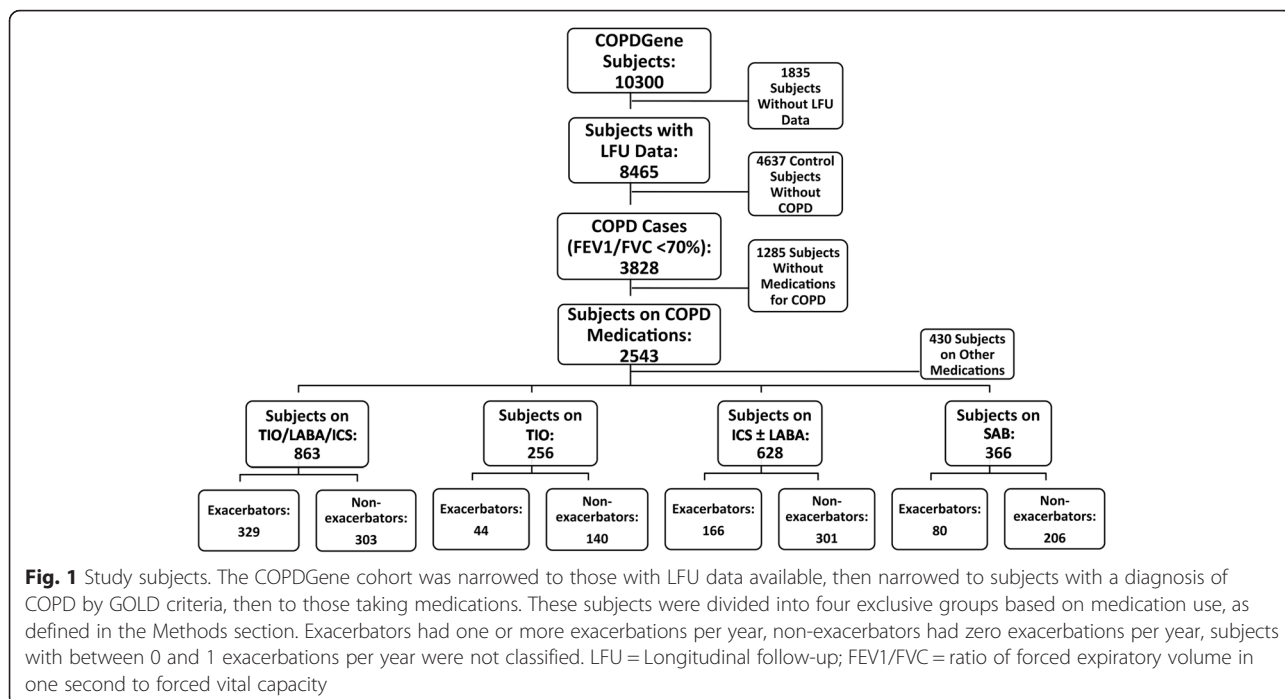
COPDGene Subjects: 10300

1835 Subjects Without LFU Data

Subjects with LFU Data: 8465

4637 Control Subjects Without COPD

COPD Cases (FEV1/FVC <70%): 3828

1285 Subjects Without Medications for COPD

Subjects on COPD Medications: 2543

430 Subjects on Other Medications

Subjects on TIO/LABA/ICS: 863

Exacerbators: 329

Non-exacerbators: 303

Subjects on TIO: 256

Exacerbators: 44

Non-exacerbators: 140

Subjects on ICS ± LABA: 628

Exacerbators: 166

Non-exacerbators: 301

Subjects on SAB: 366

Exacerbators: 80

Non-exacerbators: 206

**Fig. 1** Study subjects. The COPDGene cohort was narrowed to those with LFU data available, then narrowed to subjects with a diagnosis of COPD by GOLD criteria, then to those taking medications. These subjects were divided into four exclusive groups based on medication use, as defined in the Methods section. Exacerbators had one or more exacerbations per year, non-exacerbators had zero exacerbations per year, subjects with between 0 and 1 exacerbations per year were not classified. LFU = Longitudinal follow-up; FEV1/FVC = ratio of forced expiratory volume in one second to forced vital capacity